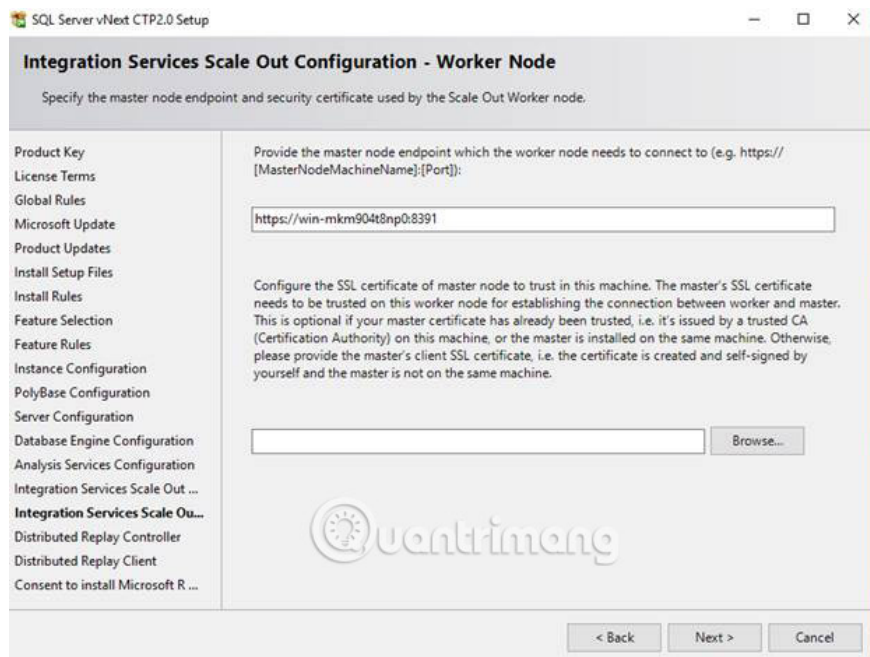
SQL Server vNext CTP2.0 Setup

Integration Services Scale Out Configuration - Worker Node

Specify the master node endpoint and security certificate used by the Scale Out Worker node.

Product Key
License Terms
Global Rules
Microsoft Update
Product Updates
Install Setup Files
Install Rules
Feature Selection
Feature Rules
Instance Configuration
PolyBase Configuration
Server Configuration
Database Engine Configuration
Analysis Services Configuration
Integration Services Scale Out ...
Integration Services Scale Ou...
Distributed Replay Controller
Distributed Replay Client
Consent to install Microsoft R ...

Provide the master node endpoint which the worker node needs to connect to (e.g. https://[MasterNodeMachineName]:[Port]):

https://win-mkm904t8np0:8391

Configure the SSL certificate of master node to trust in this machine. The master's SSL certificate needs to be trusted on this worker node for establishing the connection between worker and master. This is optional if your master certificate has already been trusted, i.e. it's issued by a trusted CA (Certification Authority) on this machine, or the master is installed on the same machine. Otherwise, please provide the master's client SSL certificate, i.e. the certificate is created and self-signed by yourself and the master is not on the same machine.

Browse...

Quantrimang

< Back
Next >
Cancel